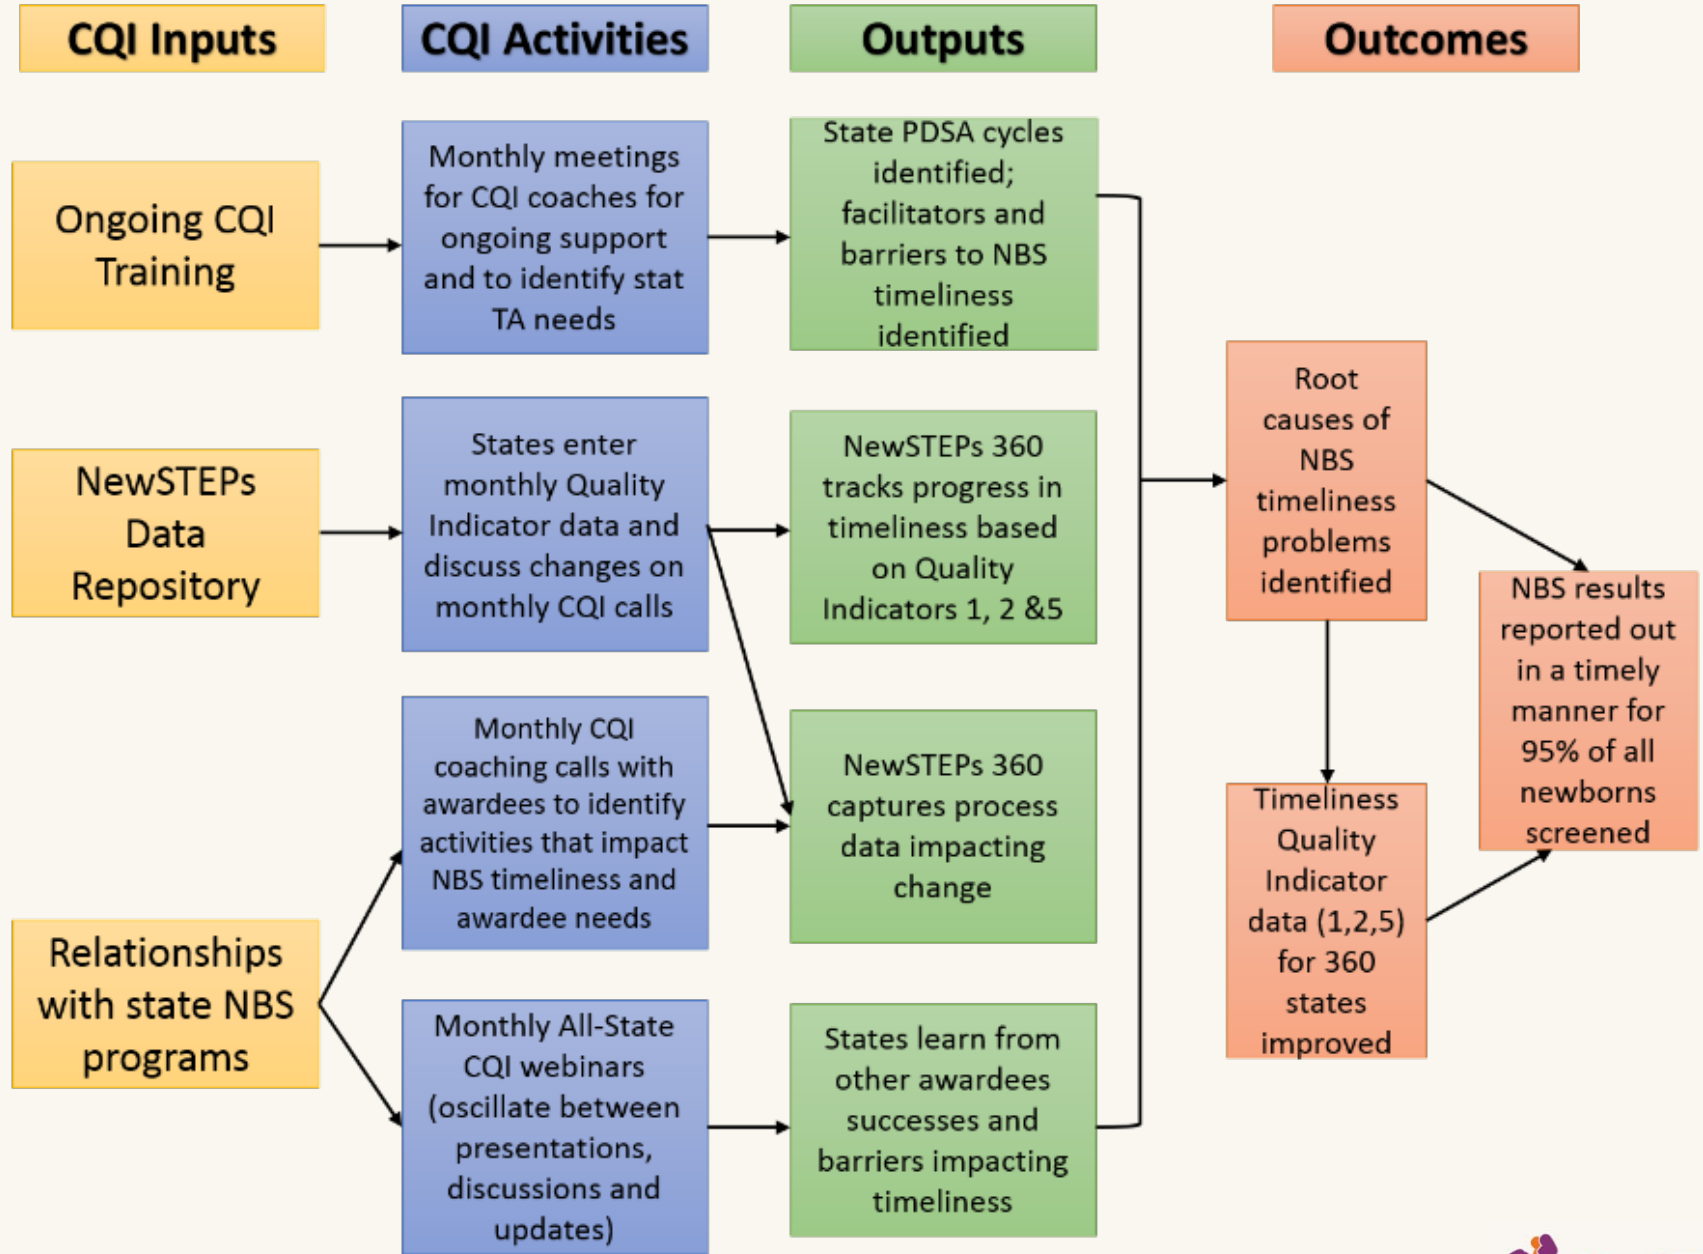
CQI Inputs

CQI Activities

Outputs

Outcomes

Ongoing CQI Training

Monthly meetings for CQI coaches for ongoing support and to identify stat TA needs

State PDSA cycles identified; facilitators and barriers to NBS timeliness identified

NewSTEPs Data Repository

States enter monthly Quality Indicator data and discuss changes on monthly CQI calls

NewSTEPs 360 tracks progress in timeliness based on Quality Indicators 1, 2 &5

Root causes of NBS timeliness problems identified

NBS results reported out in a timely manner for 95% of all newborns screened

Monthly CQI coaching calls with awardees to identify activities that impact NBS timeliness and awardee needs

NewSTEPs 360 captures process data impacting change

Timeliness Quality Indicator data (1,2,5) for 360 states improved

Relationships with state NBS programs

Monthly All-State CQI webinars (oscillate between presentations, discussions and updates)

States learn from other awardees successes and barriers impacting timeliness